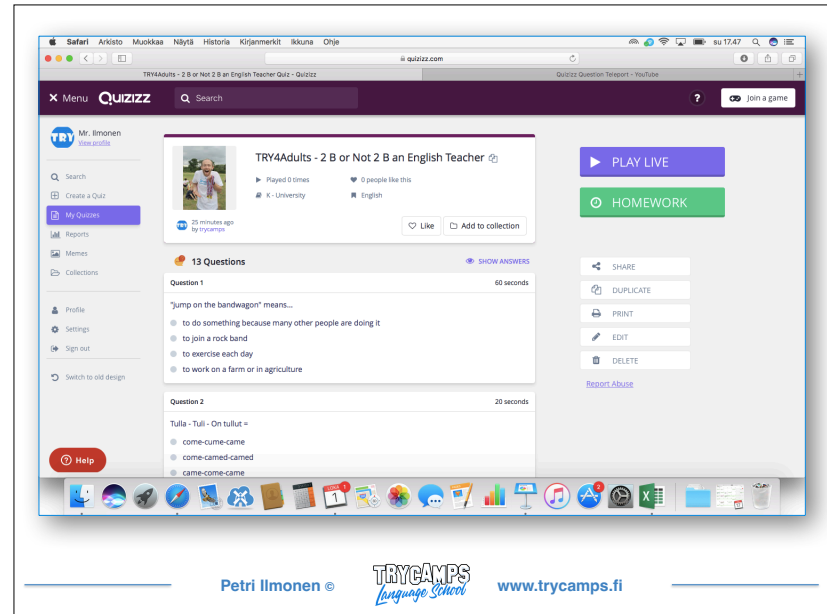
Safari Arkisto Muokkaa Näytä Historia Kirjanmerkit Ikkuna Ohje

su 17.47

quizizz.com

TRY4Adults - 2 B or Not 2 B an English Teacher Quiz - Quizizz

Quizizz Question Teleport - YouTube

✕ Menu QUIZIZZ

Search

?

Join a game

Mr. Ilmonen
View profile

Search
Create a Quiz
My Quizzes
Reports
Memes
Collections

Profile
Settings
Sign out

Switch to old design

Help

TRY4Adults - 2 B or Not 2 B an English Teacher

Played 0 times
0 people like this
K - University
English

25 minutes ago
by trycamps

Like
Add to collection

13 Questions

SHOW ANSWERS

Question 1
60 seconds

"jump on the bandwagon" means...

to do something because many other people are doing it
to join a rock band
to exercise each day
to work on a farm or in agriculture

Question 2
20 seconds

Tulla - Tuli - On tullut =

come-cume-came
come-camed-camed
came-come-came

PLAY LIVE

HOMEWORK

SHARE
DUPLICATE
PRINT
EDIT
DELETE

Report Abuse

Petri Ilmonen ©

TRYCAMPS
Language School

www.trycamps.fi